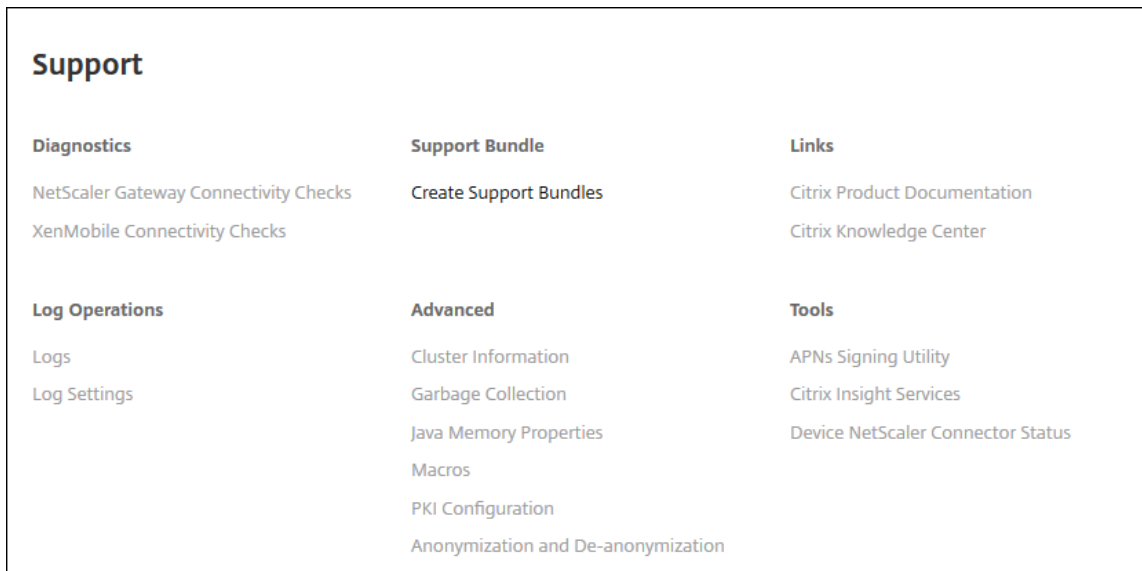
Support

Diagnostics

NetScaler Gateway Connectivity Checks

XenMobile Connectivity Checks

Support Bundle

Create Support Bundles

Links

Citrix Product Documentation

Citrix Knowledge Center

Log Operations

Logs

Log Settings

Advanced

Cluster Information

Garbage Collection

Java Memory Properties

Macros

PKI Configuration

Anonymization and De-anonymization

Tools

APNs Signing Utility

Citrix Insight Services

Device NetScaler Connector Status